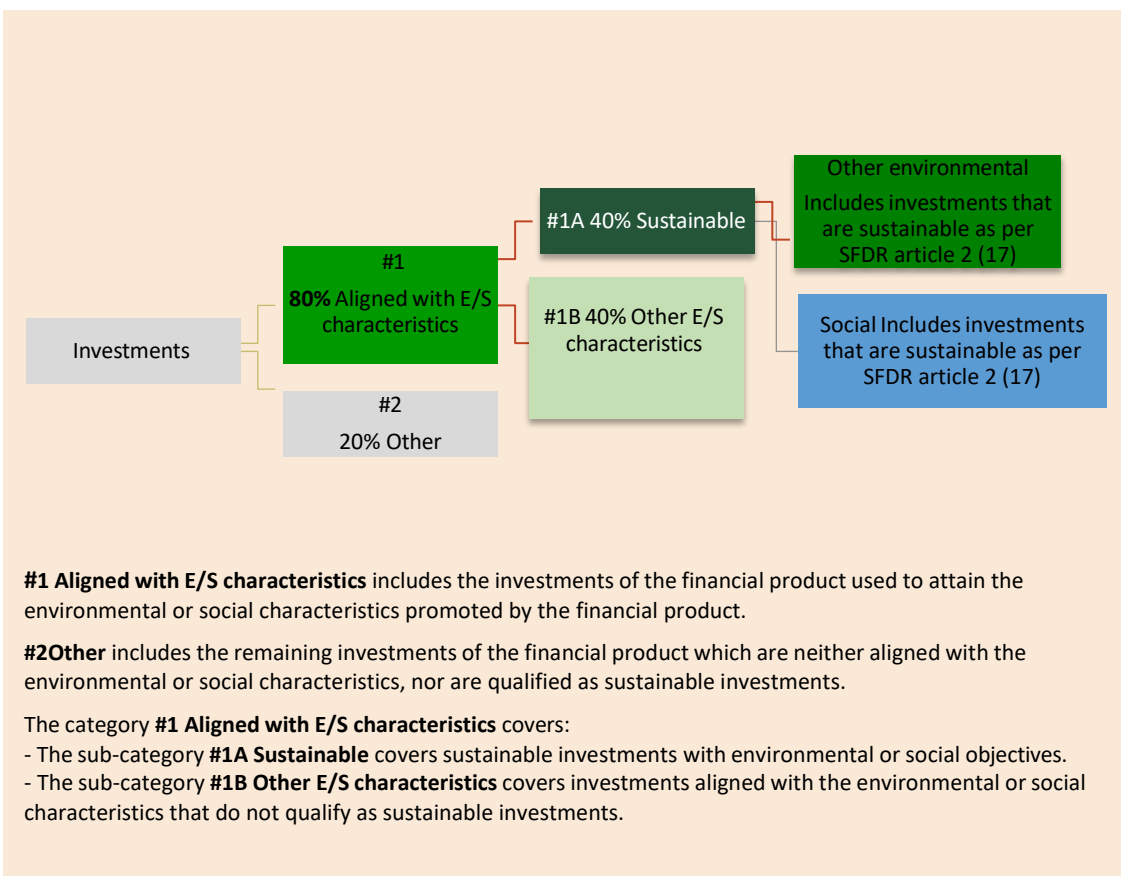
Investments

#1

80% Aligned with E/S characteristics

#2

20% Other

#1A 40% Sustainable

#1B 40% Other E/S characteristics

Other environmental

Includes investments that are sustainable as per SFDR article 2 (17)

Social Includes investments that are sustainable as per SFDR article 2 (17)

**#1 Aligned with E/S characteristics** includes the investments of the financial product used to attain the environmental or social characteristics promoted by the financial product.

**#2Other** includes the remaining investments of the financial product which are neither aligned with the environmental or social characteristics, nor are qualified as sustainable investments.

The category **#1 Aligned with E/S characteristics** covers:
- The sub-category **#1A Sustainable** covers sustainable investments with environmental or social objectives.
- The sub-category **#1B Other E/S characteristics** covers investments aligned with the environmental or social characteristics that do not qualify as sustainable investments.